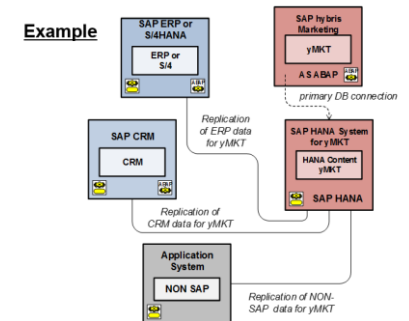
Example

SAP ERP or S/4HANA

ERP or S/4

ABAP

SAP hybris Marketing

yMKT

AS ABAP

primary DB connection

Replication of ERP data for yMKT

SAP CRM

CRM

ABAP

SAP HANA System for yMKT

HANA Content yMKT

SAP HANA

Replication of CRM data for yMKT

Application System

NON SAP

Replication of NON-SAP data for yMKT